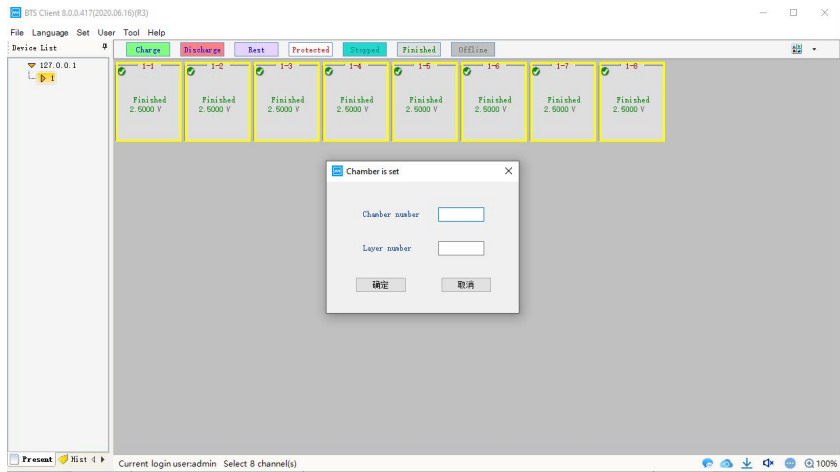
BTS Client 8.0.0.417(2020.06.16)(R3)

File Language Set User Tool Help

Device List

Charge Discharge Rest Protected Stopped Finished Offline

127.0.0.1
1

1-1 Finished 2.5000 V
1-2 Finished 2.5000 V
1-3 Finished 2.5000 V
1-4 Finished 2.5000 V
1-5 Finished 2.5000 V
1-6 Finished 2.5000 V
1-7 Finished 2.5000 V
1-8 Finished 2.5000 V

Chamber is set

Chamber number

Layer number

确定 取消

Present Hist

Current login user:admin Select 8 channel(s)

100%